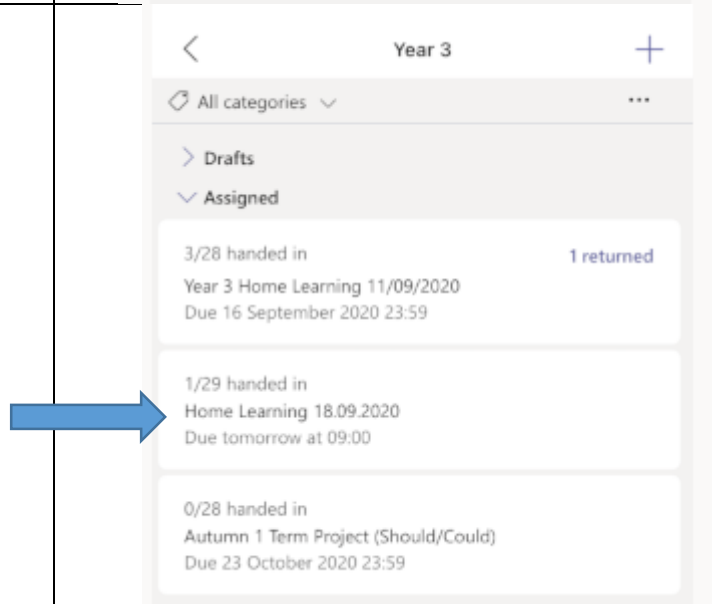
Year 3

All categories

...

Drafts

Assigned

3/28 handed in

1 returned

Year 3 Home Learning 11/09/2020

Due 16 September 2020 23:59

1/29 handed in

Home Learning 18.09.2020

Due tomorrow at 09:00

0/28 handed in

Autumn 1 Term Project (Should/Could)

Due 23 October 2020 23:59